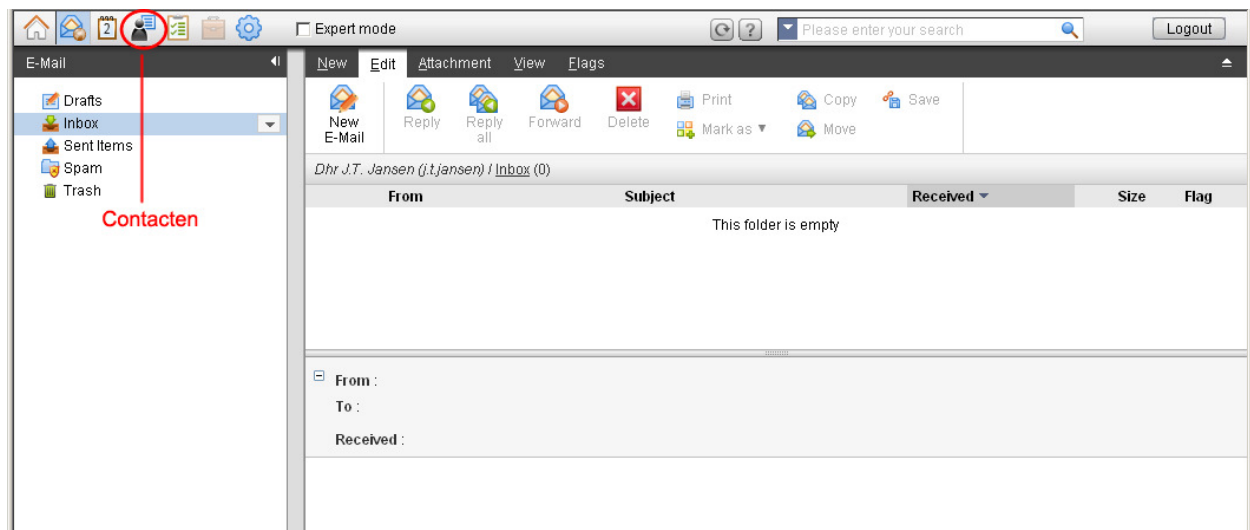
2 Expert mode ? Please enter your search Logout

E-Mail

Drafts
Inbox
Sent Items
Spam
Trash

Contacten

New Edit Attachment View Flags

New E-Mail Reply Reply all Forward Delete Print Mark as ▼ Copy Move Save

Dhr J.T. Jansen (j.t.jansen) / Inbox (0)

| From | Subject | Received ▼ | Size | Flag |
|---|---|---|---|---|

This folder is empty

From :
To :
Received :